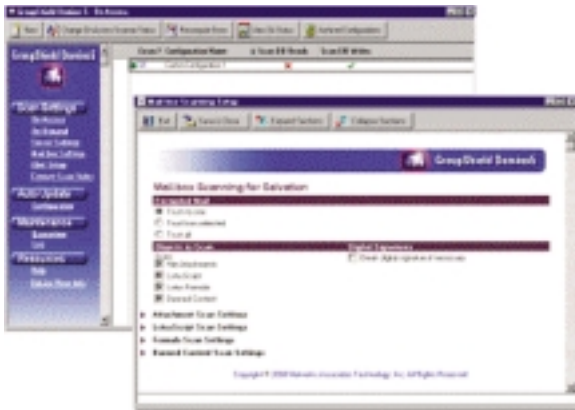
GroupShield Domino 5 - On Access

New

Change On-Access Scanner Status

Reinstate Scans

View On Status

Reinstate Configuration

Group#

Configuration Name

Scan DB Reads

Scan DB Writes

GroupShield Domino

Scan Settings

On Access

On Demand

Auto Update

Maintenance

Resources

Help

Mailbox Scanning Setup

Exit

Save & Close

Expand Sections

Collapse Sections

GroupShield Domino

Mailbox Scanning for Salvation

Scan all

Scan selected

Objects to Scan

Digital Signatures

Attachments

LotusScript

Lotus Formula

Banned Content

Check digital signatures

Attachment Scan Settings

LotusScript Scan Settings

Formula Scan Settings

Banned Content Scan Settings

Copyright © 2000 Networks Associates Technology, Inc. All Rights Reserved.